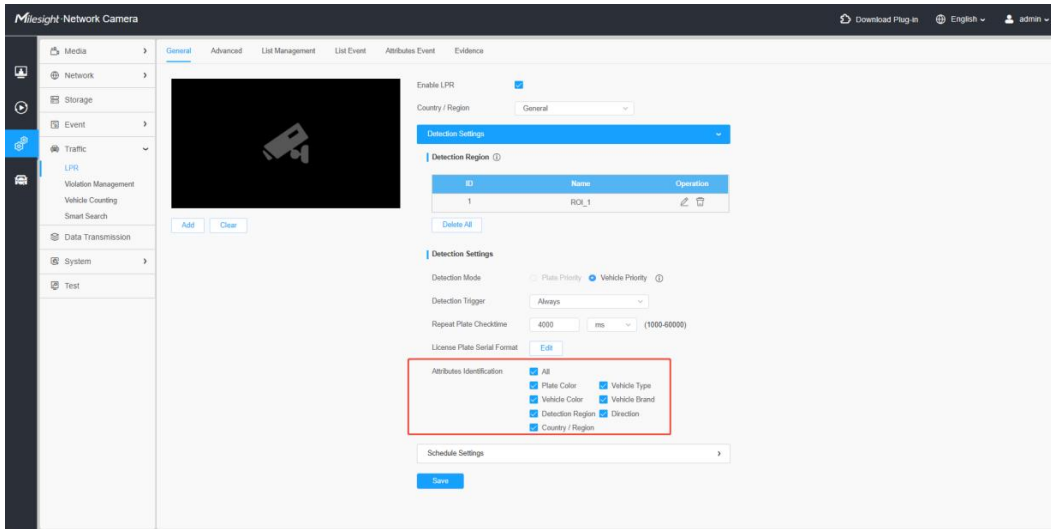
Milesight Network Camera

Download Plug-in English admin

Media
Network
Storage
Event
Traffic
LPR
Violation Management
Vehicle Counting
Smart Search
Data Transmission
System
Test

General Advanced List Management List Event Attributes Event Evidence

Add Clear

Enable LPR
Country / Region General

Detection Settings

Detection Region ⓘ

| ID | Name | Operation |
|---|---|---|
| 1 | ROI_1 | |

Delete All

Detection Settings

Detection Mode Plate Priority Vehicle Priority ⓘ
Detection Trigger Always
Repeat Plate Checktime 4000 ms (1000-60000)
License Plate Serial Format Edit
Attributes Identification All
Plate Color Vehicle Type
Vehicle Color Vehicle Brand
Detection Region Direction
Country / Region

Schedule Settings

Save